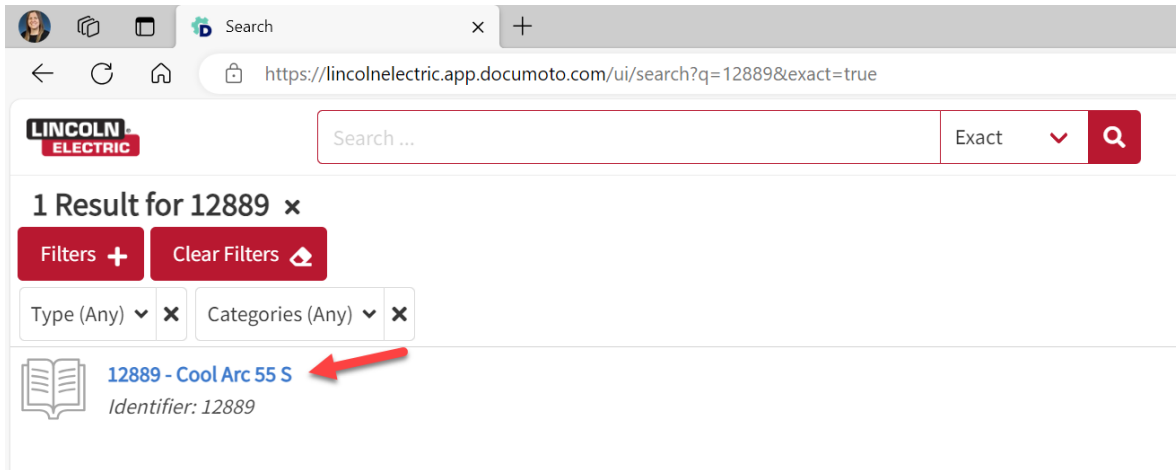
Search

https://lincolnelectric.app.documoto.com/ui/search?q=12889&exact=true

LINCOLN ELECTRIC

Search ...

Exact

1 Result for 12889 ×

Filters +

Clear Filters

Type (Any)

Categories (Any)

12889 - Cool Arc 55 S

Identifier: 12889